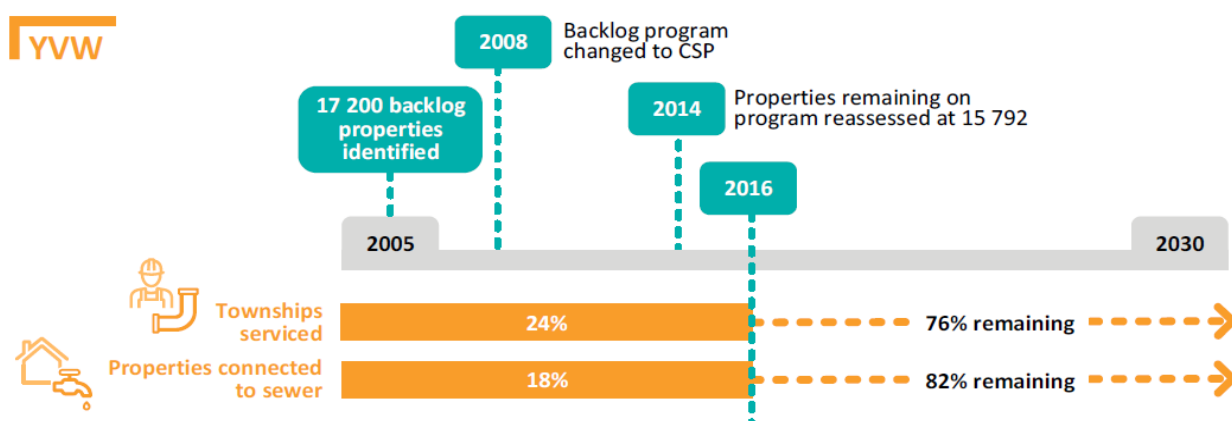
YVW

2008 Backlog program changed to CSP

17 200 backlog properties identified

2014 Properties remaining on program reassessed at 15 792

2016

2005

2030

Townships serviced

24%

76% remaining

Properties connected to sewer

18%

82% remaining